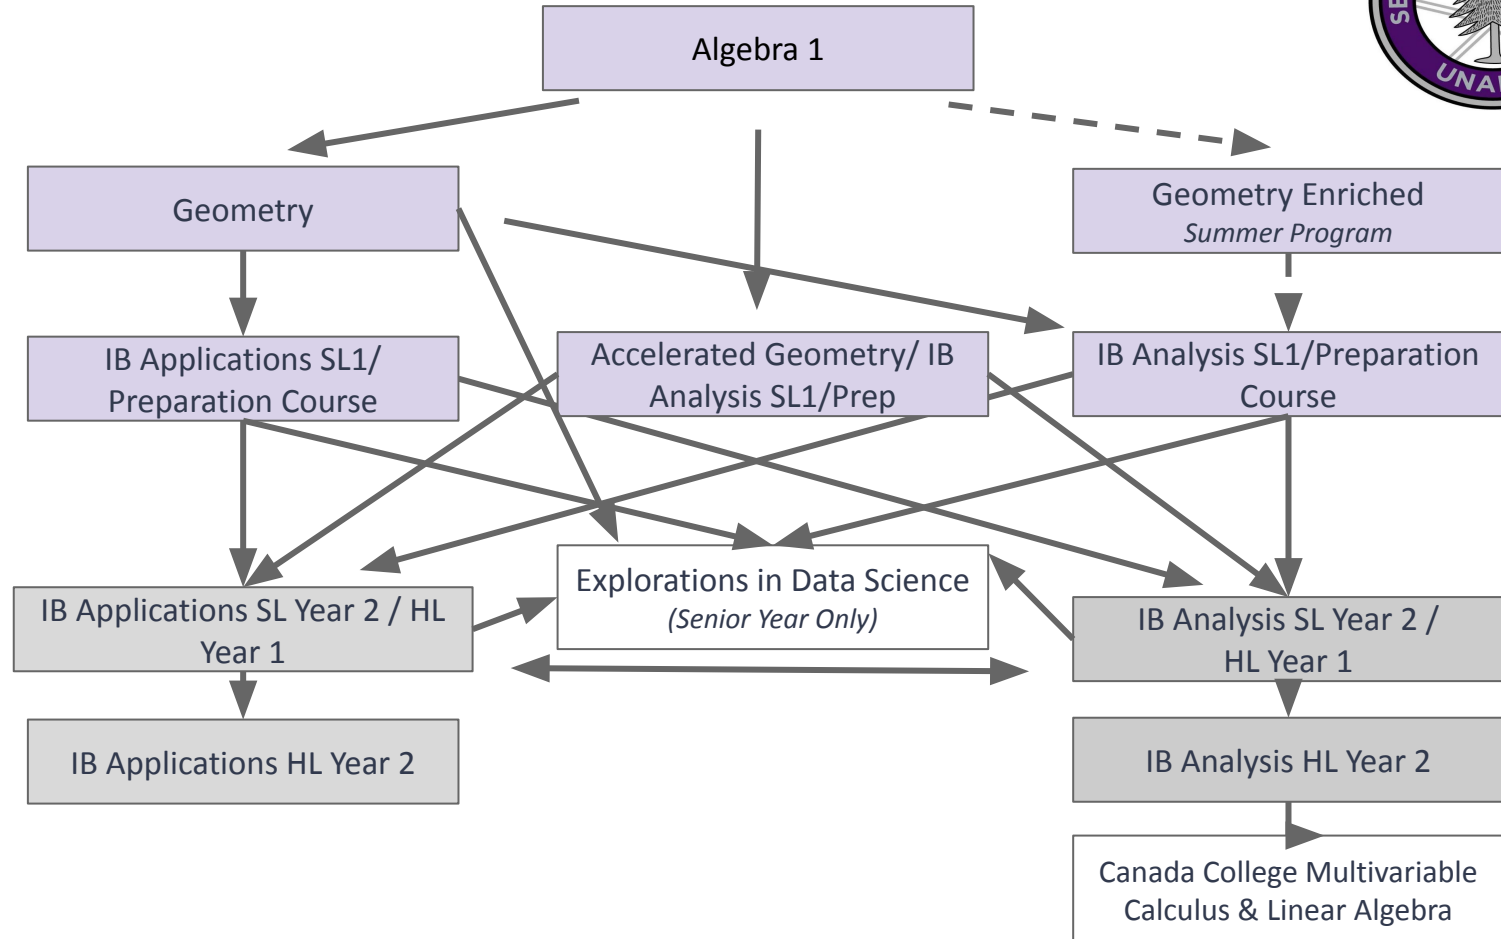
Algebra 1

Geometry

Geometry Enriched
*Summer Program*

IB Applications SL1/ Preparation Course

Accelerated Geometry/ IB Analysis SL1/Prep

IB Analysis SL1/Preparation Course

IB Applications SL Year 2 / HL Year 1

Explorations in Data Science
*(Senior Year Only)*

IB Analysis SL Year 2 / HL Year 1

IB Applications HL Year 2

IB Analysis HL Year 2

Canada College Multivariable Calculus & Linear Algebra

SE
UNA